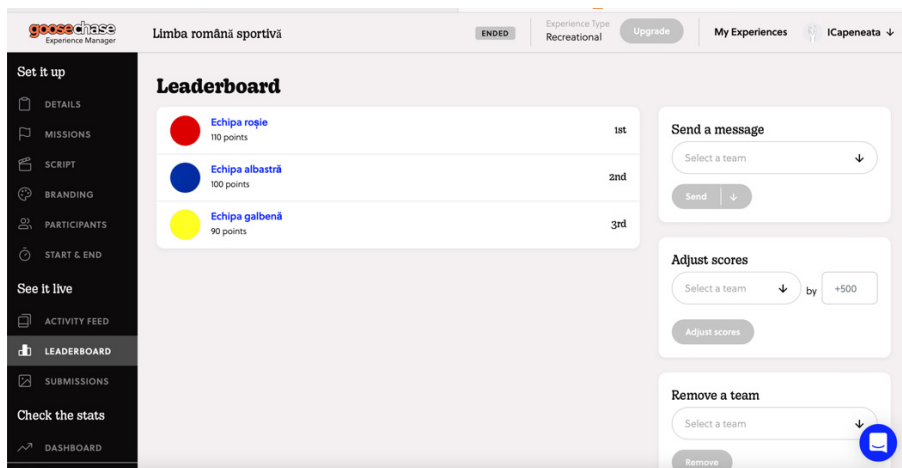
goosechase
Experience Manager

Limba română sportivă

ENDED

Experience Type
Recreational

Upgrade

My Experiences

ICapeneata

Set it up

DETAILS

MISSIONS

SCRIPT

BRANDING

PARTICIPANTS

START & END

See it live

ACTIVITY FEED

LEADERBOARD

SUBMISSIONS

Check the stats

DASHBOARD

Leaderboard

Echipa roșie
110 points
1st

Echipa albastră
100 points
2nd

Echipa galbenă
90 points
3rd

Send a message

Select a team

Send

Adjust scores

Select a team

by

+500

Adjust scores

Remove a team

Select a team

Remove